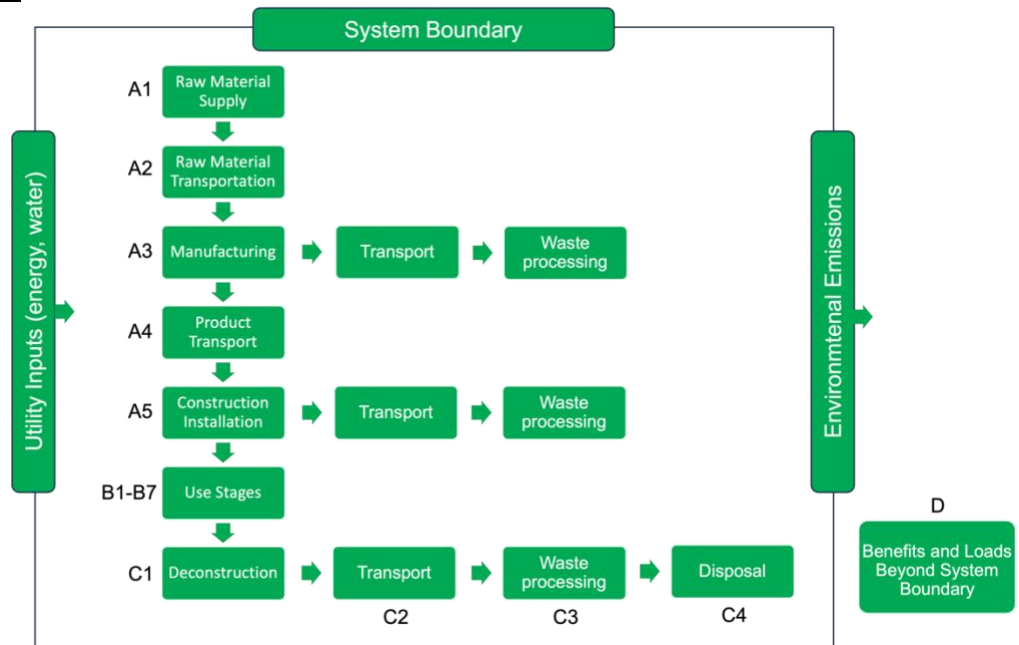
System Boundary

Utility Inputs (energy, water)

A1 Raw Material Supply

A2 Raw Material Transportation

A3 Manufacturing
Transport
Waste processing

A4 Product Transport

A5 Construction Installation
Transport
Waste processing

B1-B7 Use Stages

C1 Deconstruction
Transport
C2
Waste processing
C3
Disposal
C4

Environmtenal Emissions

D
Benefits and Loads Beyond System Boundary